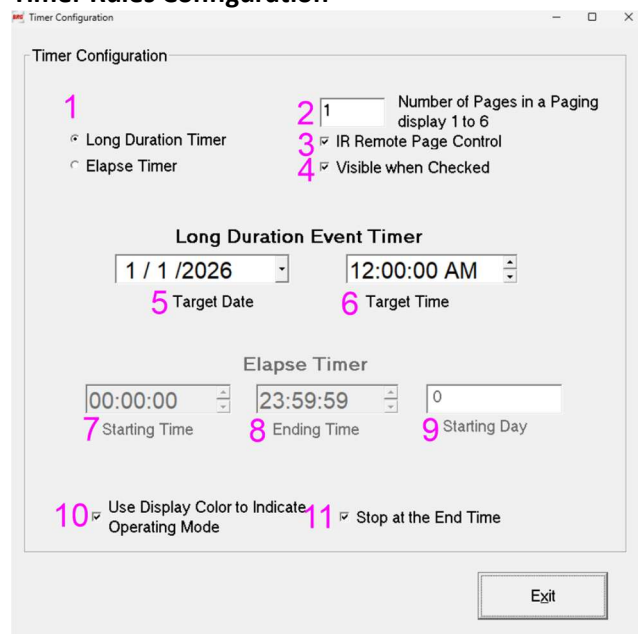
Timer Rules Configuration

Timer Configuration

Timer Configuration

1

Long Duration Timer

Elapse Timer

2 1 Number of Pages in a Paging display 1 to 6

3 IR Remote Page Control

4 Visible when Checked

Long Duration Event Timer

1 / 1 /2026

5 Target Date

12:00:00 AM

6 Target Time

Elapse Timer

00:00:00

7 Starting Time

23:59:59

8 Ending Time

0

9 Starting Day

10 Use Display Color to Indicate Operating Mode

11 Stop at the End Time

Exit